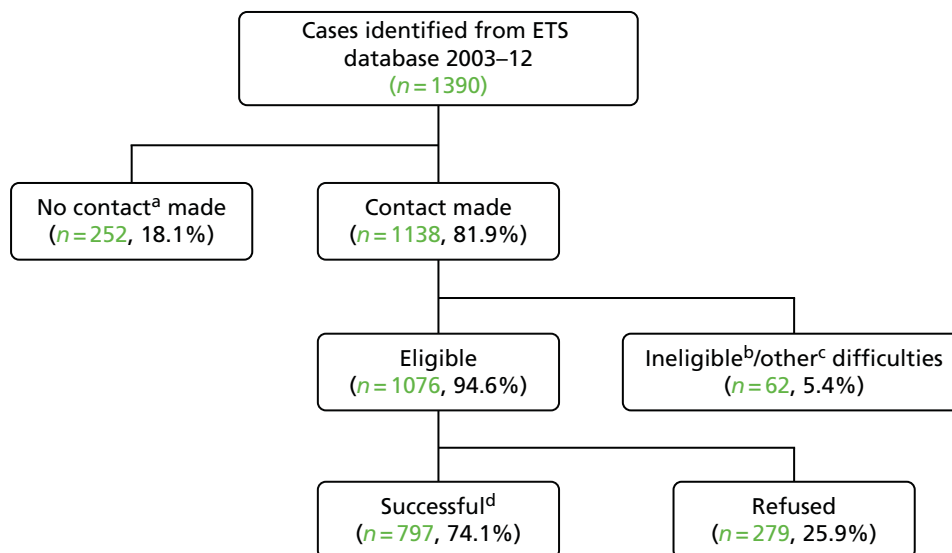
Cases identified from ETS database 2003–12
($n = 1390$)

No contact$^{a}$ made
($n = 252$, 18.1%)

Contact made
($n = 1138$, 81.9%)

Eligible
($n = 1076$, 94.6%)

Ineligible$^{b}$/other$^{c}$ difficulties
($n = 62$, 5.4%)

Successful$^{d}$
($n = 797$, 74.1%)

Refused
($n = 279$, 25.9%)